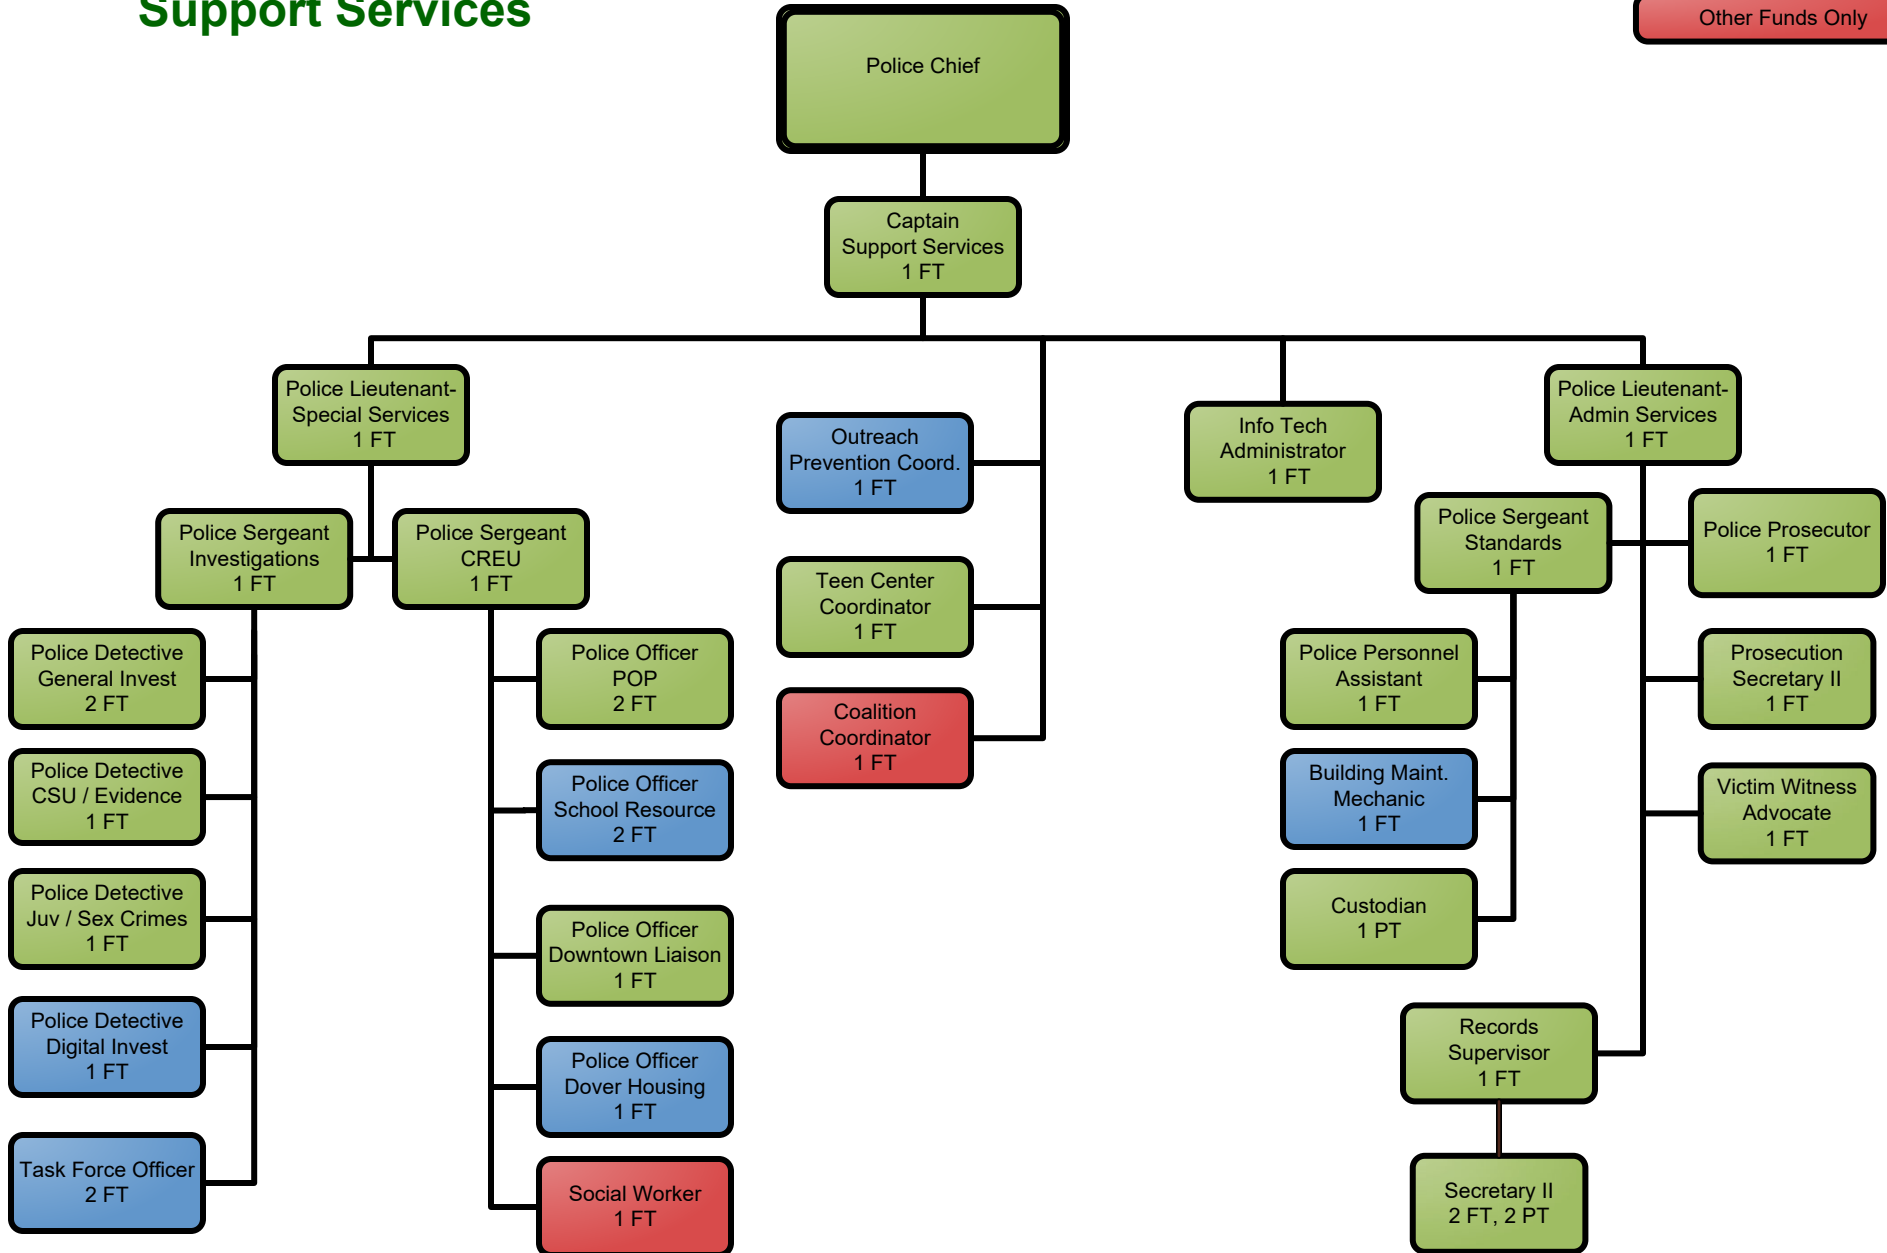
Support Services

Other Funds Only

Police Chief

Captain
Support Services
1 FT

Police Lieutenant-
Special Services
1 FT

Outreach
Prevention Coord.
1 FT

Info Tech
Administrator
1 FT

Police Lieutenant-
Admin Services
1 FT

Police Sergeant
Investigations
1 FT

Police Sergeant
CREU
1 FT

Teen Center
Coordinator
1 FT

Police Sergeant
Standards
1 FT

Police Prosecutor
1 FT

Police Detective
General Invest
2 FT

Police Officer
POP
2 FT

Coalition
Coordinator
1 FT

Police Personnel
Assistant
1 FT

Prosecution
Secretary II
1 FT

Police Detective
CSU / Evidence
1 FT

Police Officer
School Resource
2 FT

Building Maint.
Mechanic
1 FT

Victim Witness
Advocate
1 FT

Police Detective
Juv / Sex Crimes
1 FT

Police Officer
Downtown Liaison
1 FT

Custodian
1 PT

Police Detective
Digital Invest
1 FT

Police Officer
Dover Housing
1 FT

Records
Supervisor
1 FT

Task Force Officer
2 FT

Social Worker
1 FT

Secretary II
2 FT, 2 PT